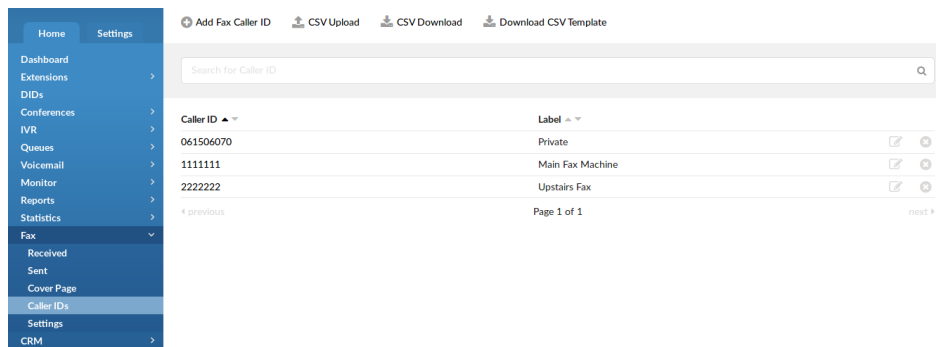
Home Settings

Dashboard
Extensions
DIDs
Conferences
IVR
Queues
Voicemail
Monitor
Reports
Statistics
Fax
Received
Sent
Cover Page
Caller IDs
Settings
CRM

Add Fax Caller ID CSV Upload CSV Download Download CSV Template

Search for Caller ID

| Caller ID | Label |
|---|---|
| 061506070 | Private |
| 1111111 | Main Fax Machine |
| 2222222 | Upstairs Fax |

previous Page 1 of 1 next